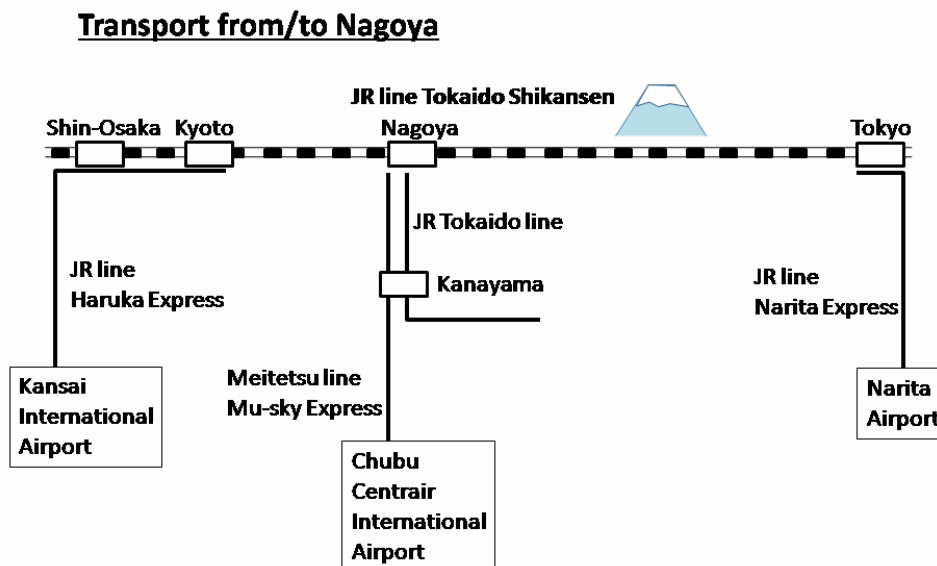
Transport from/to Nagoya

JR line Tokaido Shikansen

Shin-Osaka Kyoto

Nagoya

Tokyo

JR Tokaido line

JR line
Haruka Express

Kanayama

JR line
Narita Express

Kansai International Airport

Meitetsu line
Mu-sky Express

Narita Airport

Chubu Centrair International Airport